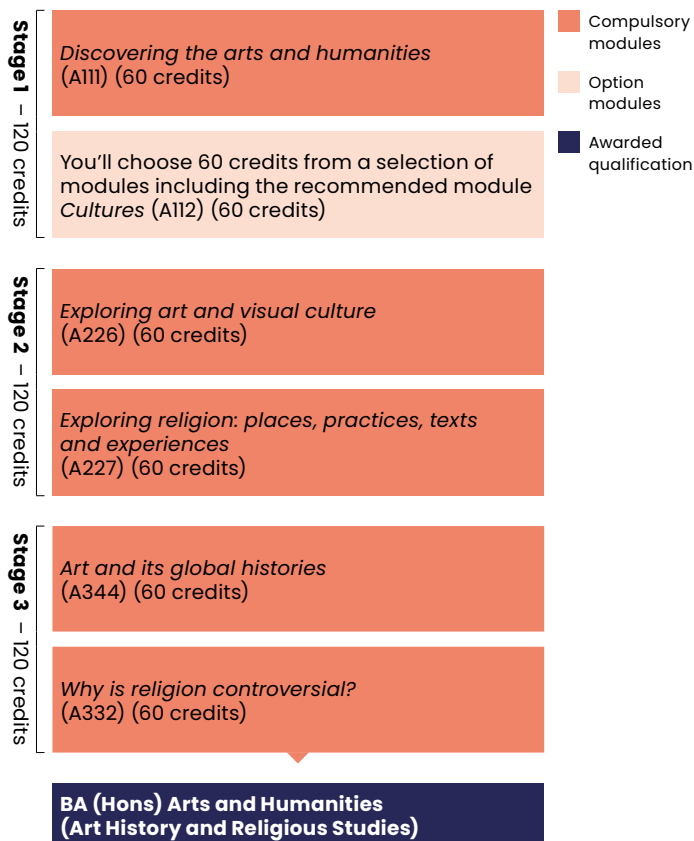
Stage 1 – 120 credits

Discovering the arts and humanities (A111) (60 credits)

You'll choose 60 credits from a selection of modules including the recommended module Cultures (A112) (60 credits)

Compulsory modules

Option modules

Awarded qualification

Stage 2 – 120 credits

Exploring art and visual culture (A226) (60 credits)

Exploring religion: places, practices, texts and experiences (A227) (60 credits)

Stage 3 – 120 credits

Art and its global histories (A344) (60 credits)

Why is religion controversial? (A332) (60 credits)

BA (Hons) Arts and Humanities (Art History and Religious Studies)